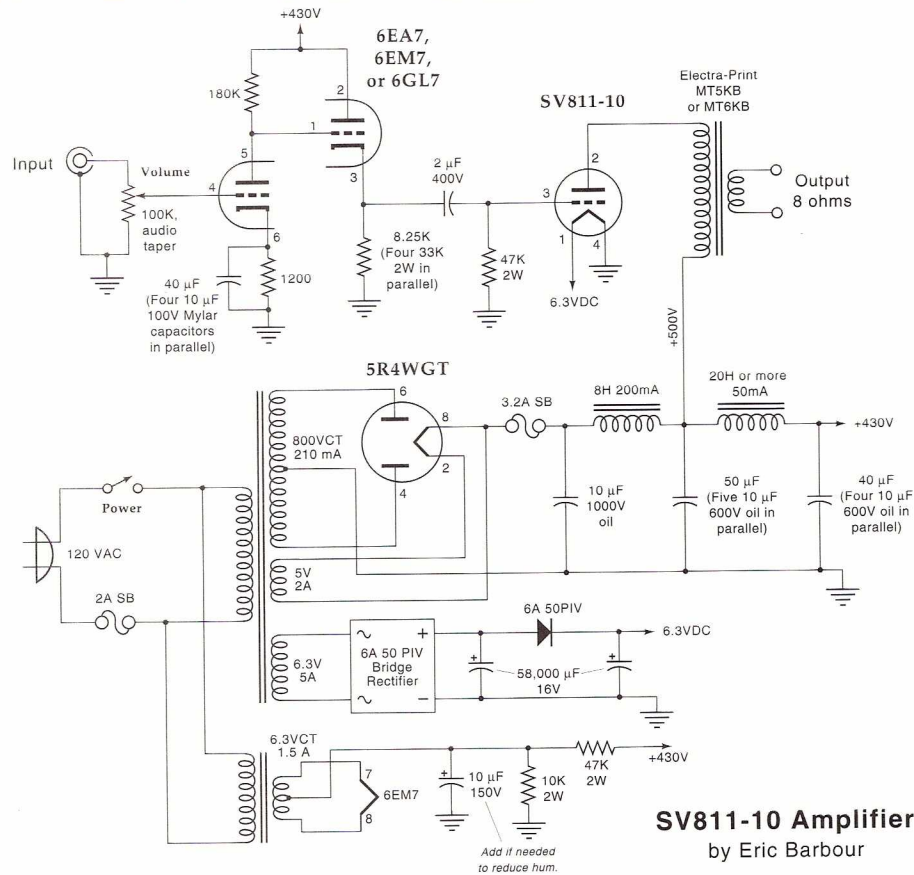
+430V

6EA7, 6EM7, or 6GL7

180K

2

1

5

Input

Volume

4

3

100K, audio taper

6

40 µF (Four 10 µF 100V Mylar capacitors in parallel)

1200

2 µF 400V

8.25K (Four 33K 2W in parallel)

SV811-10

2

3

1

4

47K 2W

6.3VDC

Electra-Print MT5KB or MT6KB

Output 8 ohms

+500V

5R4WGT

6

8

2

4

800VCT 210 mA

3.2A SB

8H 200mA

20H or more 50mA

+430V

10 µF 1000V oil

50 µF (Five 10 µF 600V oil in parallel)

40 µF (Four 10 µF 600V oil in parallel)

Power

120 VAC

2A SB

5V 2A

6.3V 5A

6A 50 PIV Bridge Rectifier

~ +

~ −

6A 50PIV

6.3VDC

+

58,000 µF 16V

+

6.3VCT 1.5 A

7

6EM7

8

+

10 µF 150V

10K 2W

47K 2W

+430V

Add if needed to reduce hum.

SV811-10 Amplifier

by Eric Barbour